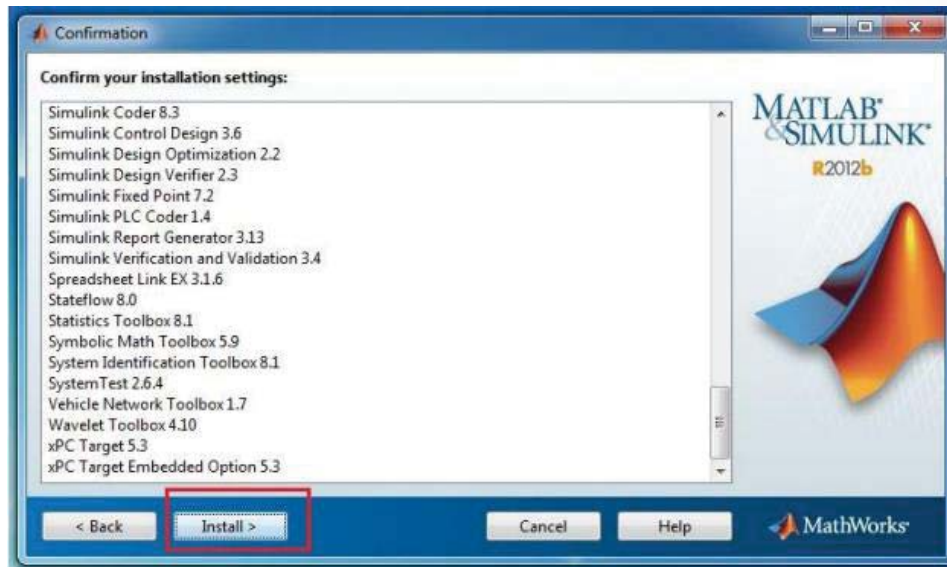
Confirmation

Confirm your installation settings:

Simulink Coder 8.3
Simulink Control Design 3.6
Simulink Design Optimization 2.2
Simulink Design Verifier 2.3
Simulink Fixed Point 7.2
Simulink PLC Coder 1.4
Simulink Report Generator 3.13
Simulink Verification and Validation 3.4
Spreadsheet Link EX 3.1.6
Stateflow 8.0
Statistics Toolbox 8.1
Symbolic Math Toolbox 5.9
System Identification Toolbox 8.1
SystemTest 2.6.4
Vehicle Network Toolbox 1.7
Wavelet Toolbox 4.10
xPC Target 5.3
xPC Target Embedded Option 5.3

MATLAB® & SIMULINK®
R2012b

< Back
Install >
Cancel
Help
MathWorks®